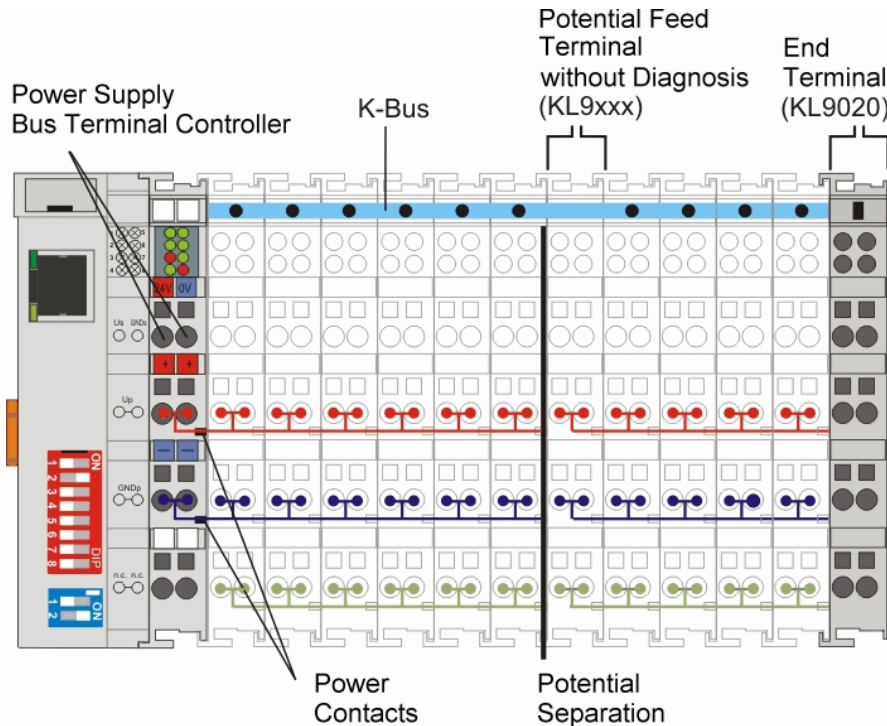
Potential Feed Terminal without Diagnosis (KL9xxx)

End Terminal (KL9020)

Power Supply Bus Terminal Controller

K-Bus

1 2 3 4 5 6 7 8

24V 0V

Us GNDs

+ +

Up

GNDp

n.c. n.c.

ON

1 2 3 4 5 6 7 8

DIP

ON

1 2

Power Contacts

Potential Separation